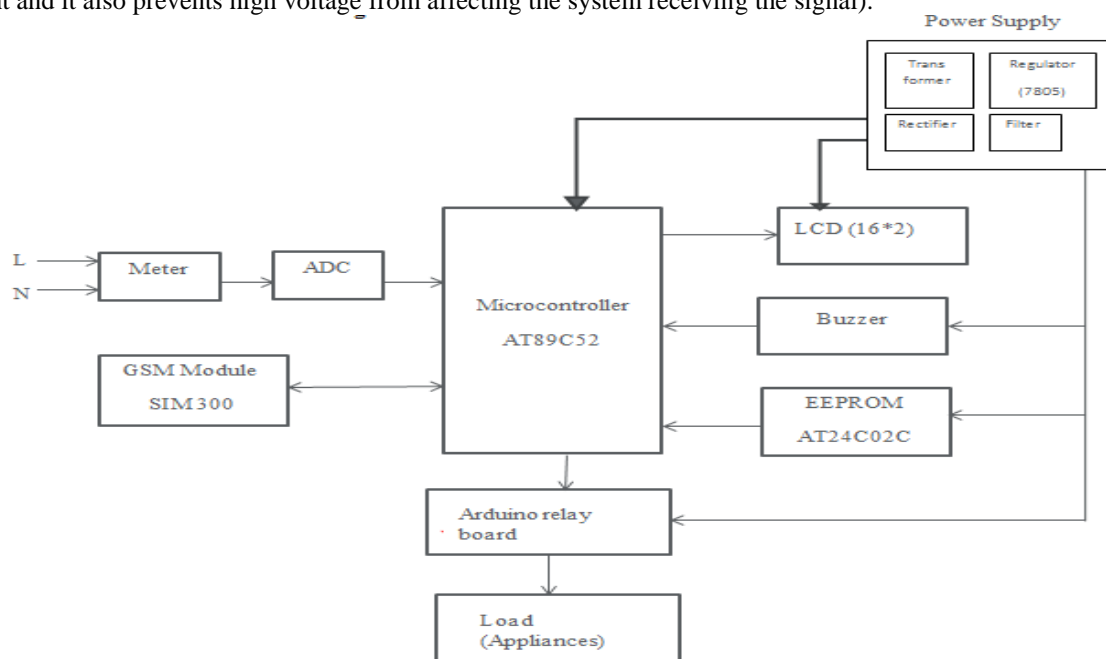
t and it also prevents high voltage from affecting the system receiving the signal).

Power Supply

Trans former

Regulator (7805)

Rectifier

Filter

LCD (16*2)

L

N

Meter

ADC

Microcontroller AT89C52

Buzzer

GSM Module SIM300

EEPROM AT24C02C

Arduino relay board

Load (Appliances)